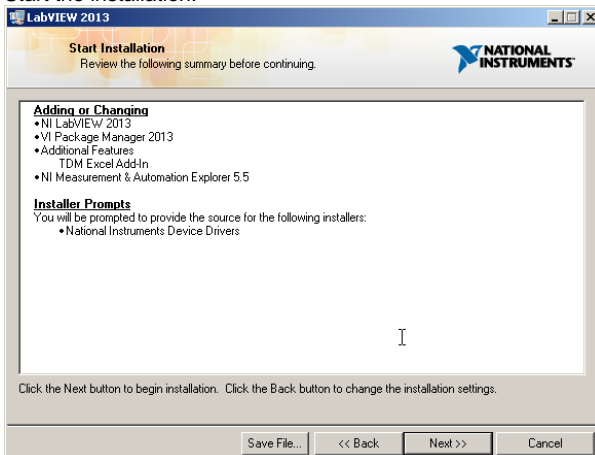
Start the installation.

LabVIEW 2013

Start Installation
Review the following summary before continuing.

NATIONAL INSTRUMENTS

Adding or Changing
•NI LabVIEW 2013
•VI Package Manager 2013
•Additional Features
TDM Excel Add-In
•NI Measurement & Automation Explorer 5.5

Installer Prompts
You will be prompted to provide the source for the following installers:
•National Instruments Device Drivers

Click the Next button to begin installation. Click the Back button to change the installation settings.

Save File... | << Back | Next >> | Cancel